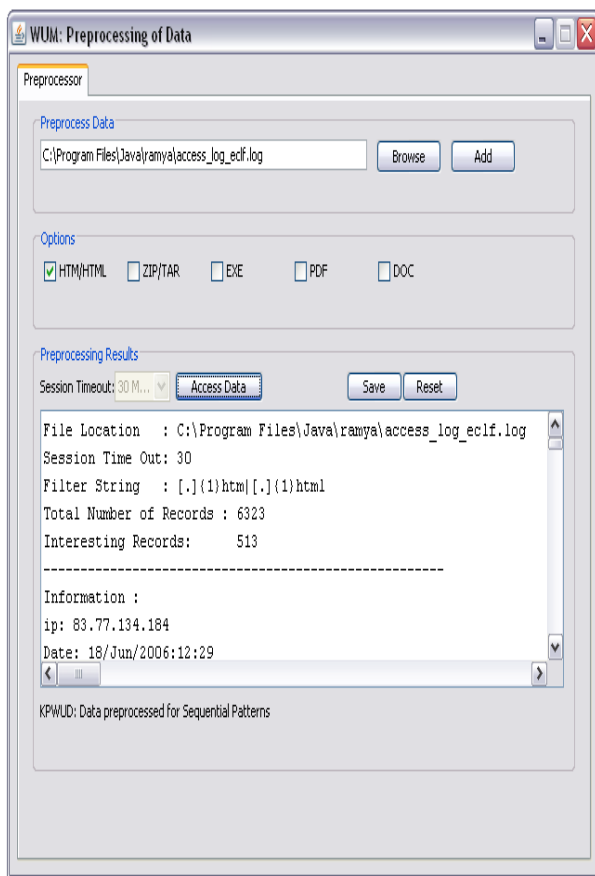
WUM: Preprocessing of Data

Preprocessor

Preprocess Data

C:\Program Files\Java\ramya\access_log_eclf.log

Browse

Add

Options

HTM/HTML

ZIP/TAR

EXE

PDF

DOC

Preprocessing Results

Session Timeout: 30 M...

Access Data

Save

Reset

File Location : C:\Program Files\Java\ramya\access_log_eclf.log

Session Time Out: 30

Filter String : [.]{1}htm|[.]{1}html

Total Number of Records : 6323

Interesting Records: 513

--------------------------------------------------------

Information :

ip: 83.77.134.184

Date: 18/Jun/2006:12:29

KPWUD: Data preprocessed for Sequential Patterns